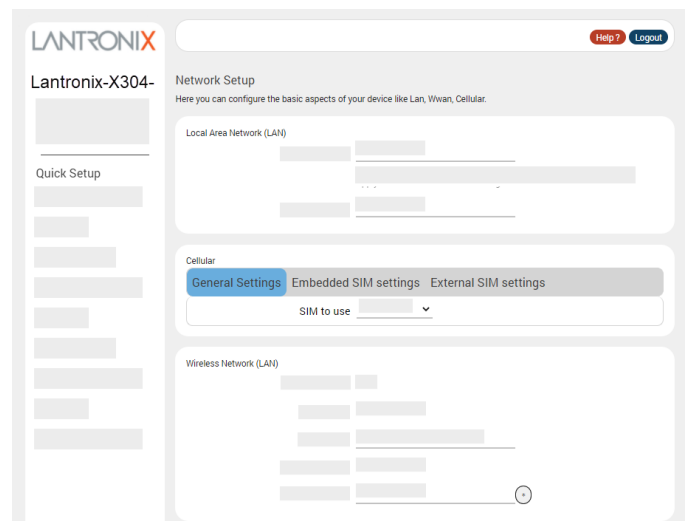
LANTRONIX

Lantronix-X304-

Quick Setup

Help ? Logout

Network Setup

Here you can configure the basic aspects of your device like Lan, Wwan, Cellular.

Local Area Network (LAN)

Cellular

General Settings Embedded SIM settings External SIM settings

SIM to use

Wireless Network (LAN)